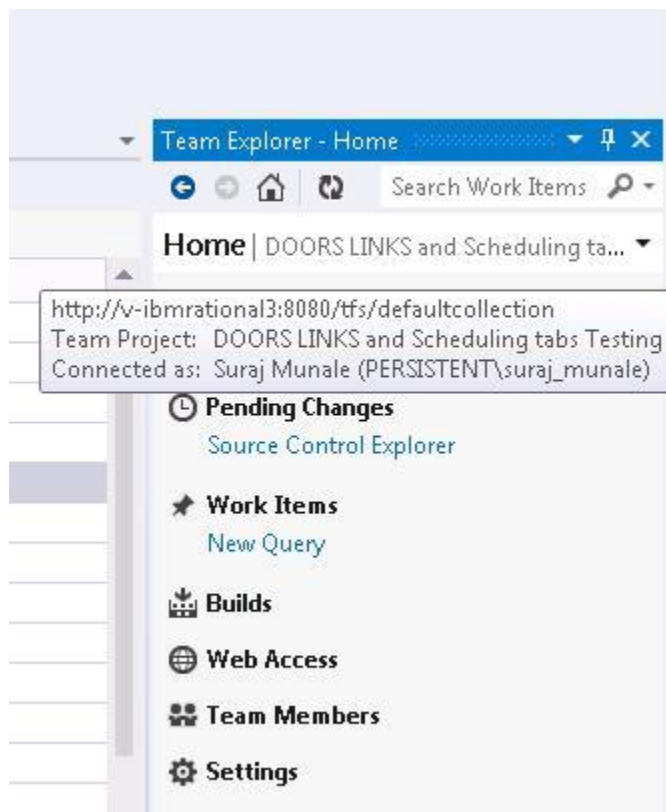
Team Explorer - Home

Search Work Items

Home | DOORS LINKS and Scheduling ta...

http://v-ibmrational3:8080/tfs/defaultcollection
Team Project: DOORS LINKS and Scheduling tabs Testing
Connected as: Suraj Munale (PERSISTENT\suraj_munale)

Pending Changes
Source Control Explorer

Work Items
New Query

Builds

Web Access

Team Members

Settings